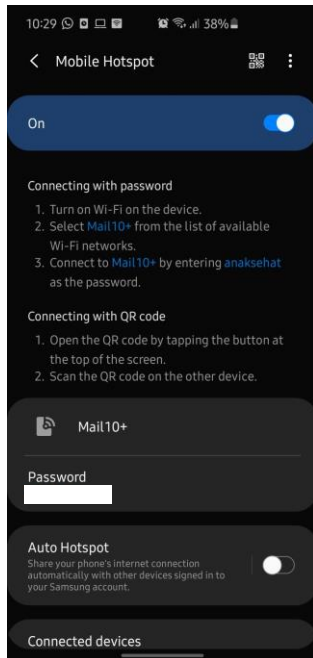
10:29 38%

Mobile Hotspot

On

Connecting with password
1. Turn on Wi-Fi on the device.
2. Select Mail10+ from the list of available Wi-Fi networks.
3. Connect to Mail10+ by entering anaksehat as the password.

Connecting with QR code
1. Open the QR code by tapping the button at the top of the screen.
2. Scan the QR code on the other device.

Mail10+

Password

Auto Hotspot
Share your phone's internet connection automatically with other devices signed in to your Samsung account.

Connected devices